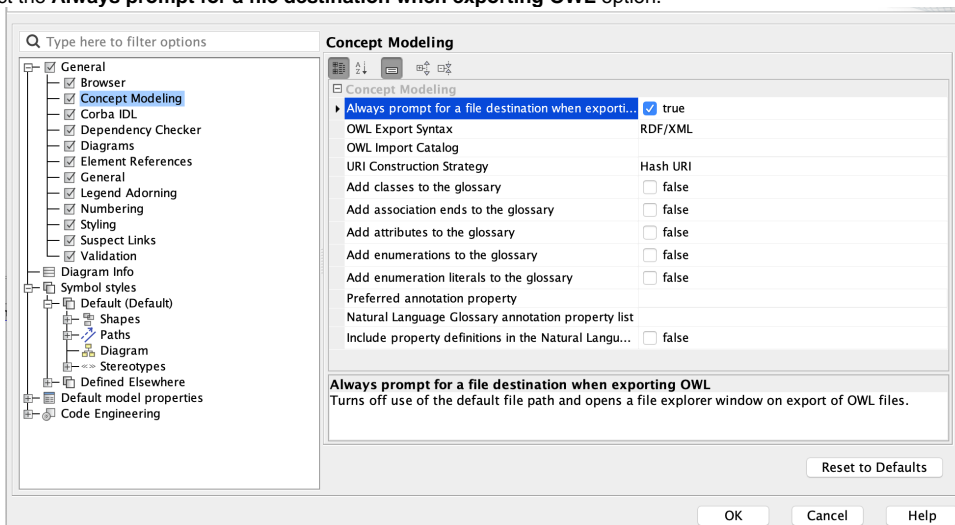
t the **Always prompt for a file destination when exporting OWL** option.

Type here to filter options

General
Browser
Concept Modeling
Corba IDL
Dependency Checker
Diagrams
Element References
General
Legend Adorning
Numbering
Styling
Suspect Links
Validation
Diagram Info
Symbol styles
Default (Default)
Shapes
Paths
Diagram
Stereotypes
Defined Elsewhere
Default model properties
Code Engineering

Concept Modeling

Concept Modeling

| | |
|---|---|
| Always prompt for a file destination when exporti... | true |
| OWL Export Syntax | RDF/XML |
| OWL Import Catalog | |
| URI Construction Strategy | Hash URI |
| Add classes to the glossary | false |
| Add association ends to the glossary | false |
| Add attributes to the glossary | false |
| Add enumerations to the glossary | false |
| Add enumeration literals to the glossary | false |
| Preferred annotation property | |
| Natural Language Glossary annotation property list | |
| Include property definitions in the Natural Langu... | false |

**Always prompt for a file destination when exporting OWL**
Turns off use of the default file path and opens a file explorer window on export of OWL files.

Reset to Defaults

OK Cancel Help